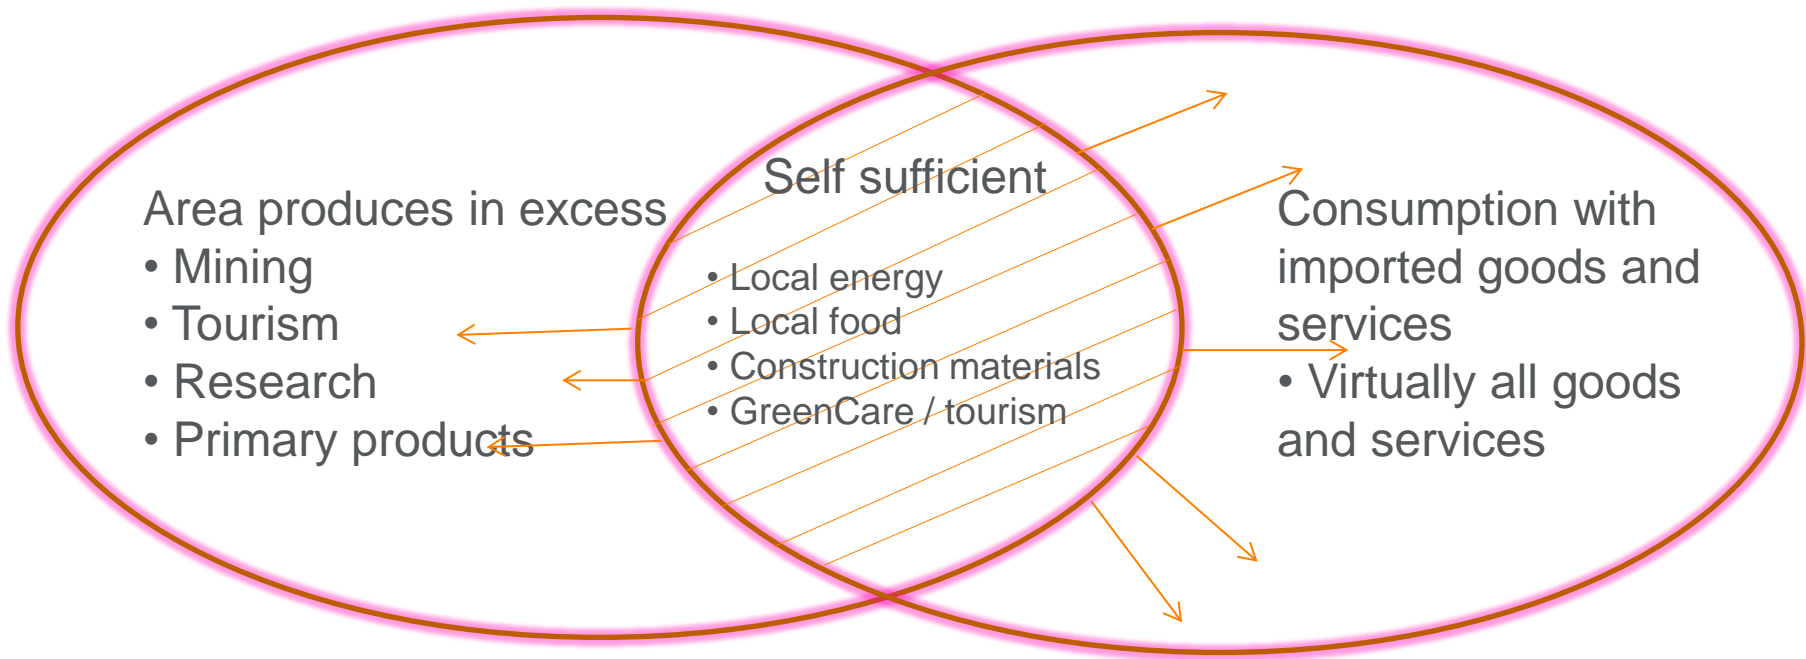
Area produces in excess
• Mining
• Tourism
• Research
• Primary products

Self sufficient
• Local energy
• Local food
• Construction materials
• GreenCare / tourism

Consumption with imported goods and services
• Virtually all goods and services